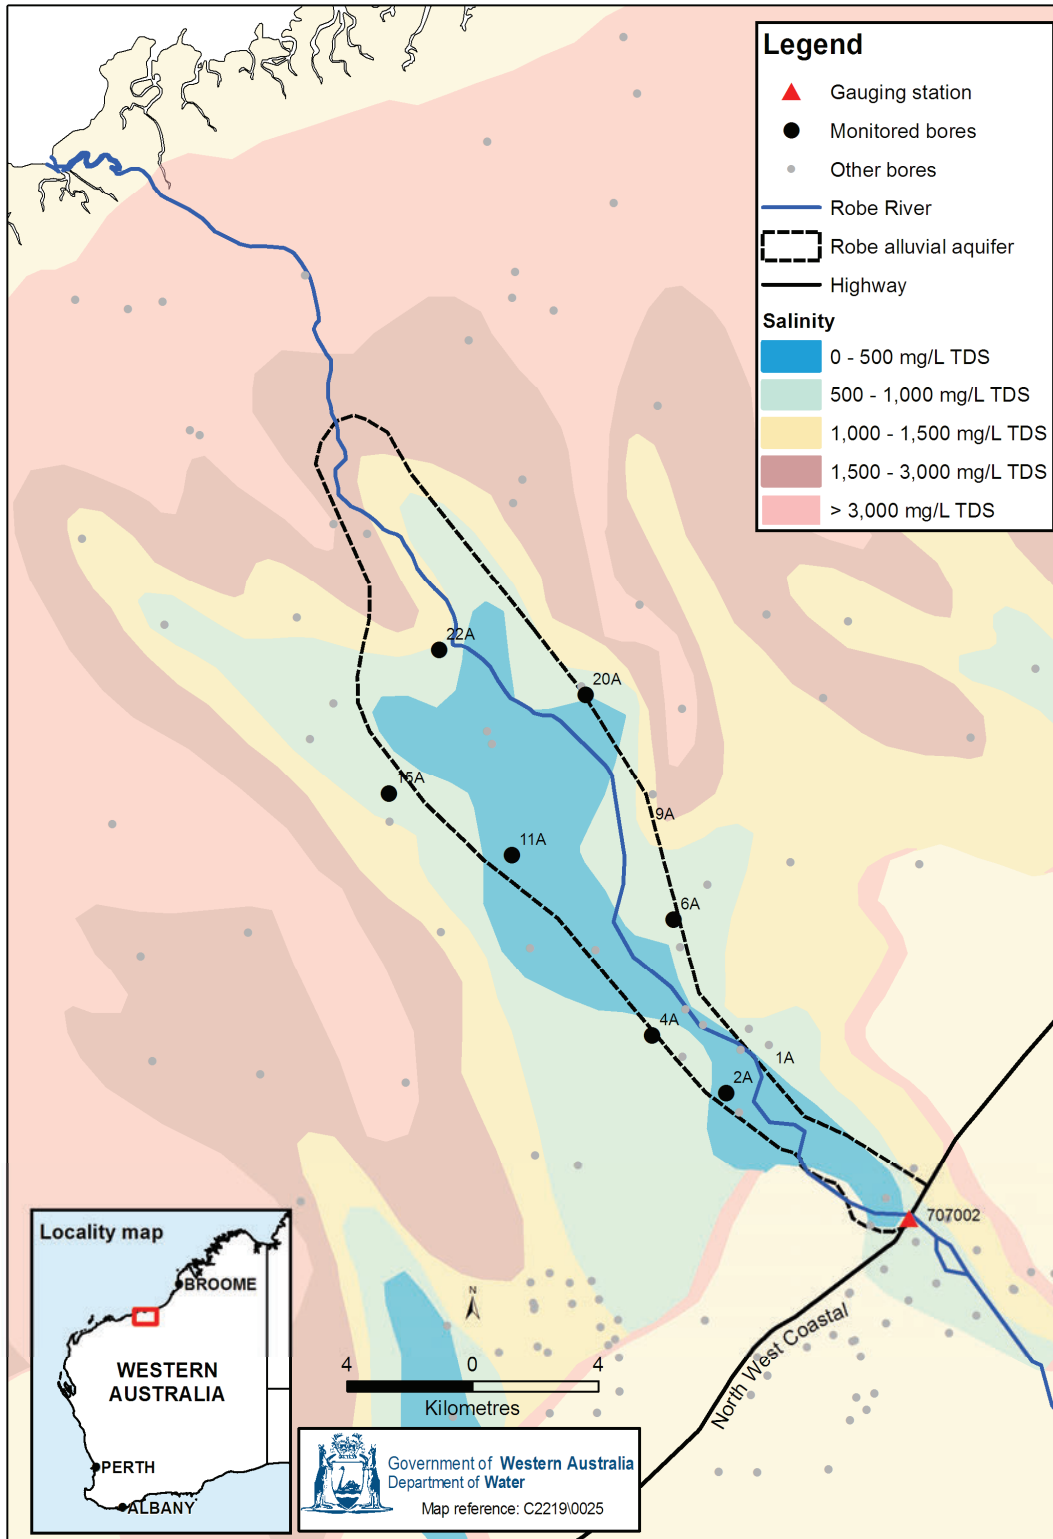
Legend
Gauging station
Monitored bores
Other bores
Robe River
Robe alluvial aquifer
Highway
Salinity
0 - 500 mg/L TDS
500 - 1,000 mg/L TDS
1,000 - 1,500 mg/L TDS
1,500 - 3,000 mg/L TDS
> 3,000 mg/L TDS

22A
20A
15A
9A
11A
6A
4A
1A
2A
707002

North West Coastal

N
4 0 4
Kilometres

Locality map
BROOME
WESTERN AUSTRALIA
PERTH
ALBANY

Government of Western Australia
Department of Water
Map reference: C2219\0025